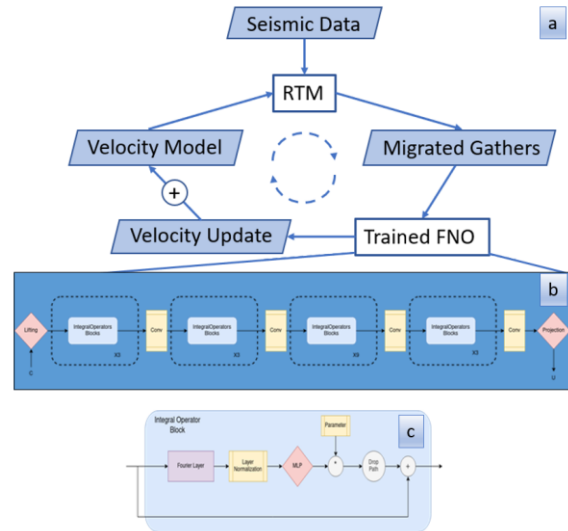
Seismic Data
a
RTM
Velocity Model
Migrated Gathers
+
Velocity Update
Trained FNO
b
Lifting
C
IntegralOperators Blocks
X3
Conv
IntegralOperators Blocks
X3
Conv
IntegralOperators Blocks
X3
Conv
IntegralOperators Blocks
X3
Conv
Projection
U
Integral Operator Block
c
Parameter
Fourier Layer
Layer Normalization
MLP
*
Drop Path
+